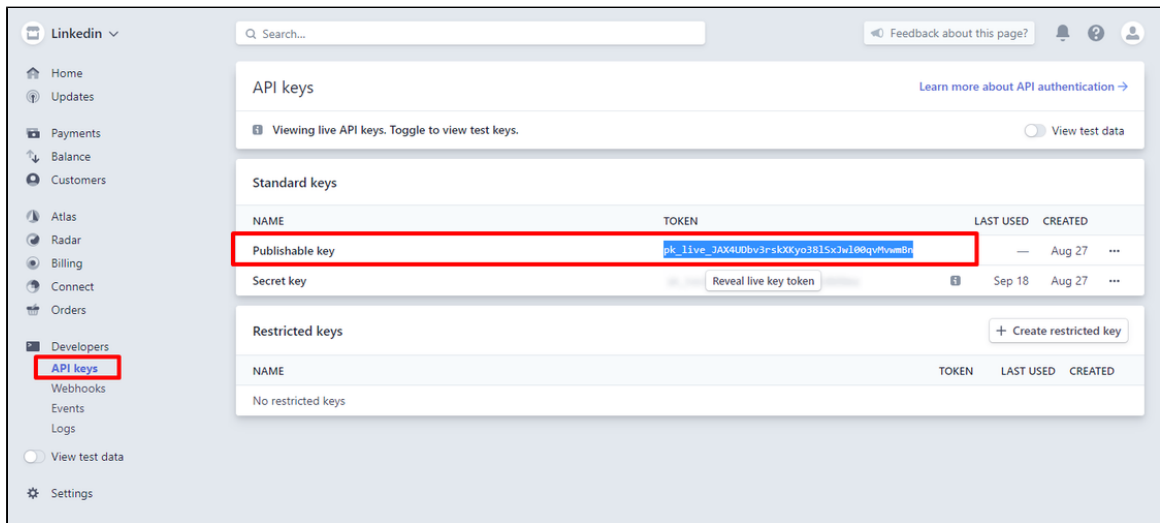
Linkedin

Home
Updates

Payments
Balance
Customers

Atlas
Radar
Billing
Connect
Orders

Developers
API keys
Webhooks
Events
Logs

View test data

Settings

Search...

Feedback about this page?

API keys

Learn more about API authentication →

Viewing live API keys. Toggle to view test keys.

View test data

Standard keys

| NAME | TOKEN | | LAST USED | CREATED | |
|---|---|---|---|---|---|
| Publishable key | pk_live_JAX4UDbv3rskXKyo38lSxJwl00qvMvwmBn | | — | Aug 27 | ··· |
| Secret key | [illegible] Reveal live key token | | Sep 18 | Aug 27 | ··· |

Restricted keys

+ Create restricted key

| NAME | TOKEN | LAST USED | CREATED |
|---|---|---|---|
| No restricted keys | | | |